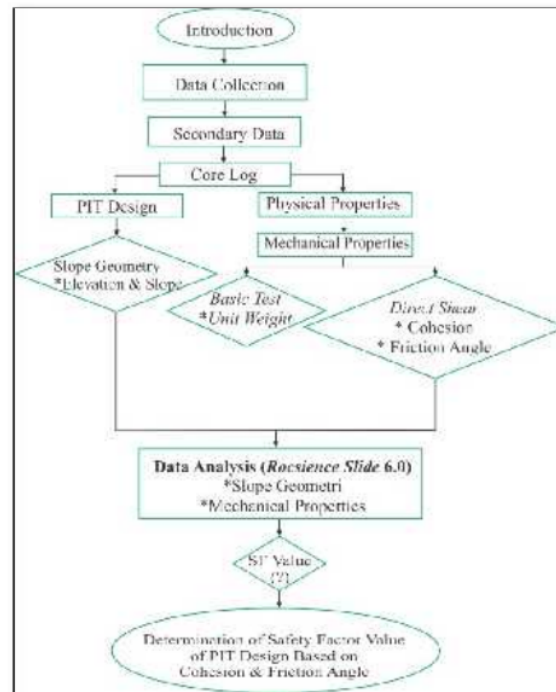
Introduction

Data Collection

Secondary Data

Core Log

PIT Design

Physical Properties

Mechanical Properties

Slope Geometry
*Elevation & Slope

Basic Test
*Unit Weight

Direct Shear
* Cohesion
* Friction Angle

Data Analysis (Rocsience Slide 6.0)
*Slope Geometri
*Mechanical Properties

SF Value
[?]

Determination of Safety Factor Value of PIT Design Based on Cohesion & Friction Angle